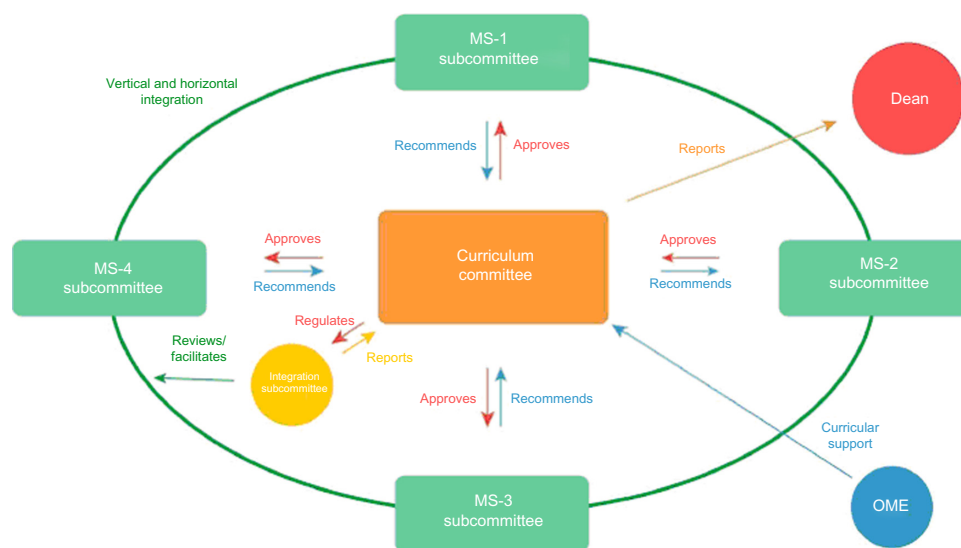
MS-1
subcommittee

Vertical and horizontal integration

Dean

Recommends

Approves

Reports

Approves

Approves

MS-4
subcommittee

Curriculum committee

MS-2
subcommittee

Recommends

Recommends

Regulates

Reviews/ facilitates

Reports

Integration subcommittee

Approves

Recommends

Curricular support

MS-3
subcommittee

OME